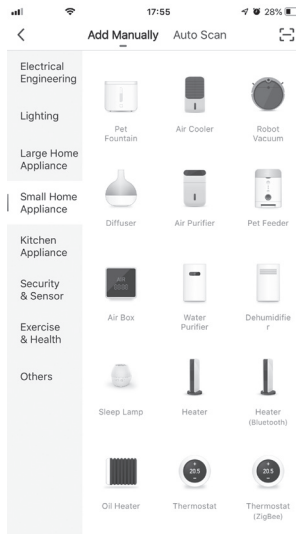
17:55 28%

<

Add Manually Auto Scan

Electrical Engineering

Lighting

Large Home Appliance

Small Home Appliance

Kitchen Appliance

Security & Sensor

Exercise & Health

Others

Pet Fountain

Air Cooler

Robot Vacuum

Diffuser

Air Purifier

Pet Feeder

Air Box

Water Purifier

Dehumidifier

Sleep Lamp

Heater

Heater (Bluetooth)

Oil Heater

20.5
Thermostat

20.5
Thermostat (ZigBee)